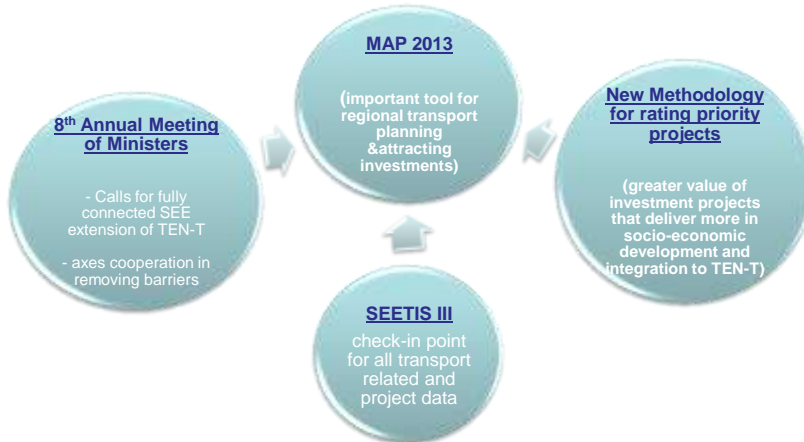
MAP 2013

(important tool for regional transport planning &attracting investments)

8$^{th}$ Annual Meeting of Ministers

- Calls for fully connected SEE extension of TEN-T

- axes cooperation in removing barriers

New Methodology for rating priority projects

(greater value of investment projects that deliver more in socio-economic development and integration to TEN-T)

SEETIS III

check-in point for all transport related and project data